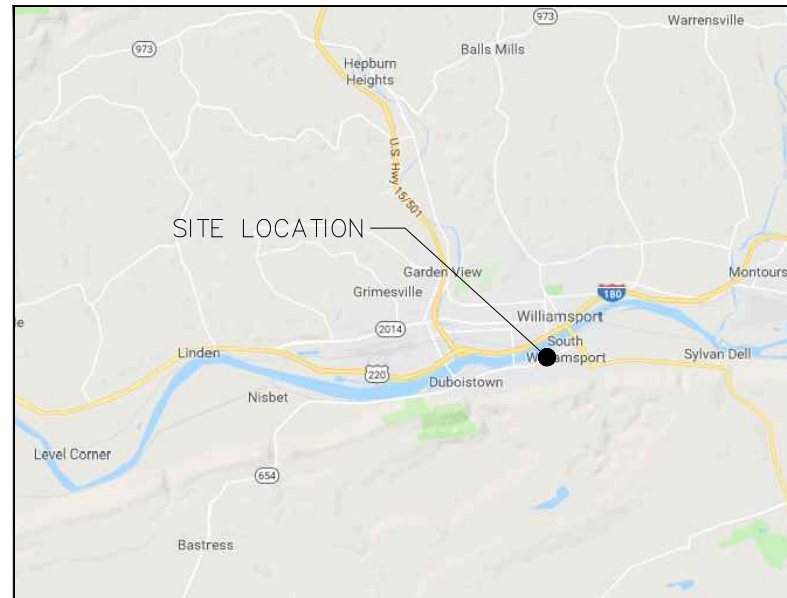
973
973
Warrensville
Hepburn Heights
Balls Mills
U.S. Hwy 15/501
SITE LOCATION
Garden View
Grimesville
Montours
180
Williamsport
e
2014
South Williamsport
Linden
Sylvan Dell
220
Duboistown
Nisbet
Level Corner
654
Bastress